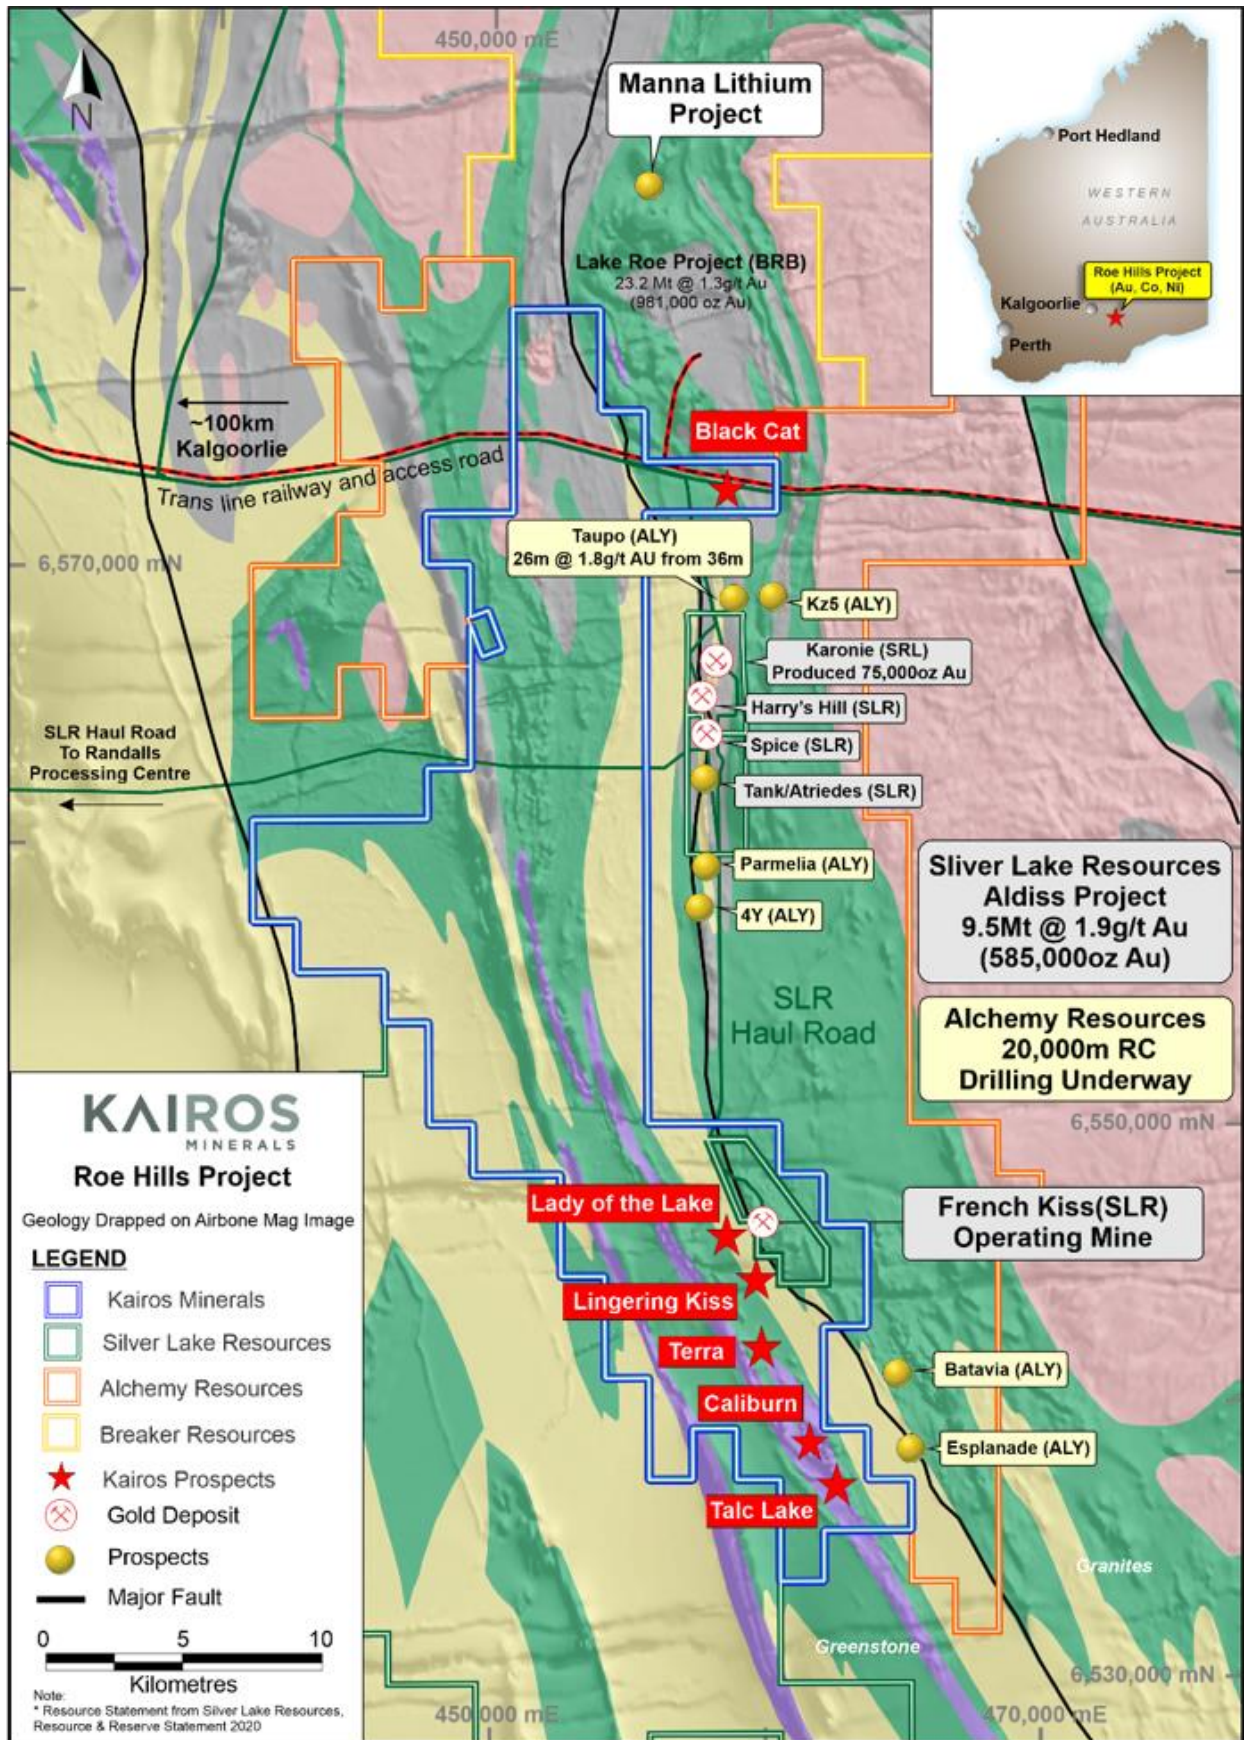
450,000 mE

N

Manna Lithium Project

Port Hedland

WESTERN AUSTRALIA

Roe Hills Project (Au, Co, Ni)

Kalgoorlie

Perth

Lake Roe Project (BRB)
23.2 Mt @ 1.3g/t Au
(981,000 oz Au)

~100km Kalgoorlie

Black Cat

Trans line railway and access road

Taupo (ALY)
26m @ 1.8g/t AU from 36m

6,570,000 mN

Kz5 (ALY)

Karonie (SRL)
Produced 75,000oz Au

Harry's Hill (SLR)

Spice (SLR)

SLR Haul Road
To Randalls
Processing Centre

Tank/Atriedes (SLR)

Parmelia (ALY)

4Y (ALY)

Sliver Lake Resources
Aldiss Project
9.5Mt @ 1.9g/t Au
(585,000oz Au)

SLR Haul Road

Alchemy Resources
20,000m RC
Drilling Underway

6,550,000 mN

KAIROS MINERALS

Roe Hills Project

Geology Drapped on Airbone Mag Image

LEGEND

Kairos Minerals

Silver Lake Resources

Alchemy Resources

Breaker Resources

Kairos Prospects

Gold Deposit

Prospects

Major Fault

0 5 10

Kilometres

Note:
* Resource Statement from Silver Lake Resources, Resource & Reserve Statement 2020

Lady of the Lake

French Kiss(SLR)
Operating Mine

Lingering Kiss

Terra

Batavia (ALY)

Caliburn

Esplanade (ALY)

Talc Lake

Granites

Greenstone

6,530,000 mN

450,000 mE

470,000 mE